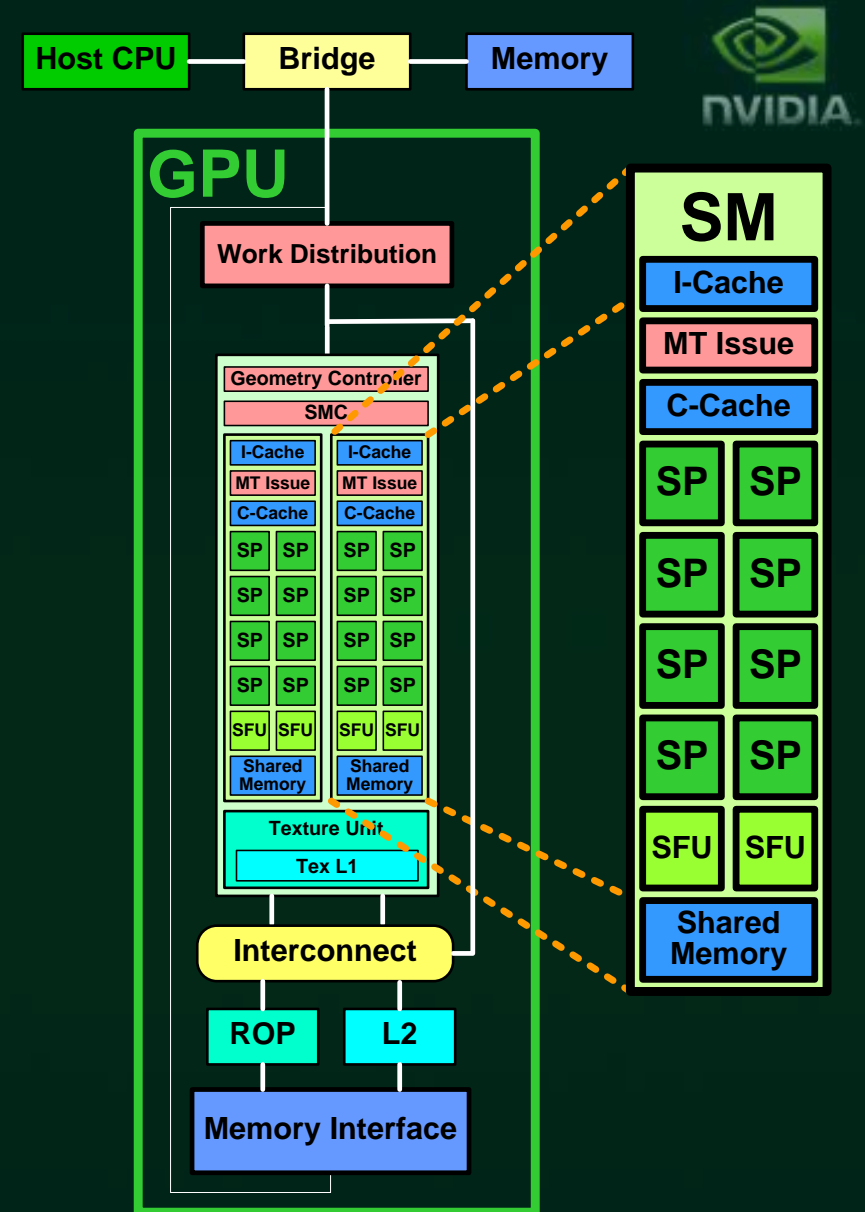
Host CPU

Bridge

Memory

NVIDIA

GPU

Work Distribution

Geometry Controller

SMC

I-Cache

MT Issue

C-Cache

SP SP

SP SP

SP SP

SP SP

SFU SFU

Shared Memory

I-Cache

MT Issue

C-Cache

SP SP

SP SP

SP SP

SP SP

SFU SFU

Shared Memory

Texture Unit

Tex L1

Interconnect

ROP

L2

Memory Interface

SM

I-Cache

MT Issue

C-Cache

SP SP

SP SP

SP SP

SP SP

SFU SFU

Shared Memory